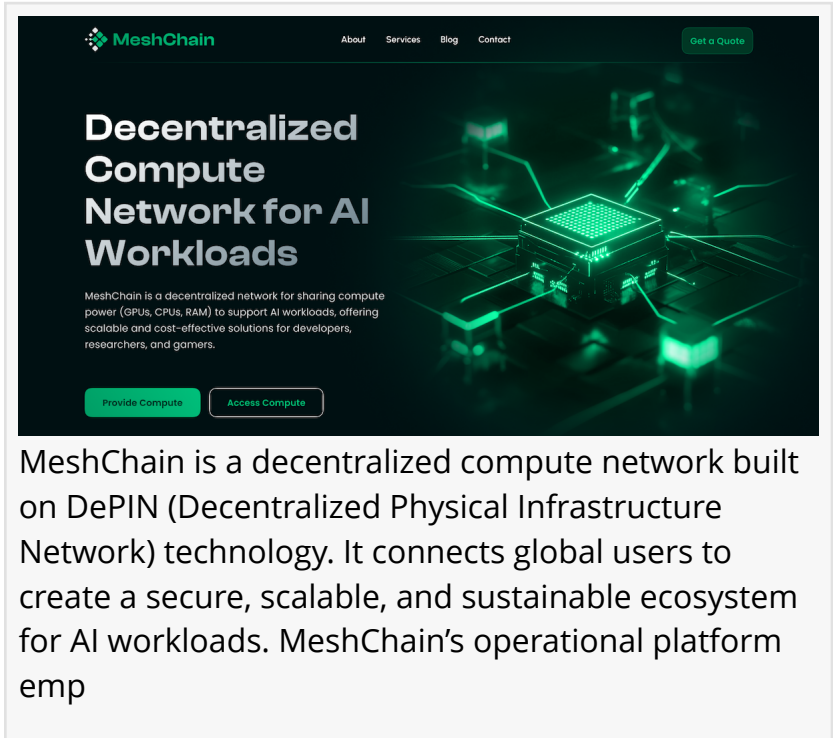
MeshChain

About Services Blog Contact

Get a Quote

Decentralized Compute Network for AI Workloads

MeshChain is a decentralized network for sharing compute power (GPUs, CPUs, RAM) to support AI workloads, offering scalable and cost-effective solutions for developers, researchers, and gamers.

Provide Compute Access Compute

MeshChain is a decentralized compute network built on DePIN (Decentralized Physical Infrastructure Network) technology. It connects global users to create a secure, scalable, and sustainable ecosystem for AI workloads. MeshChain's operational platform emp